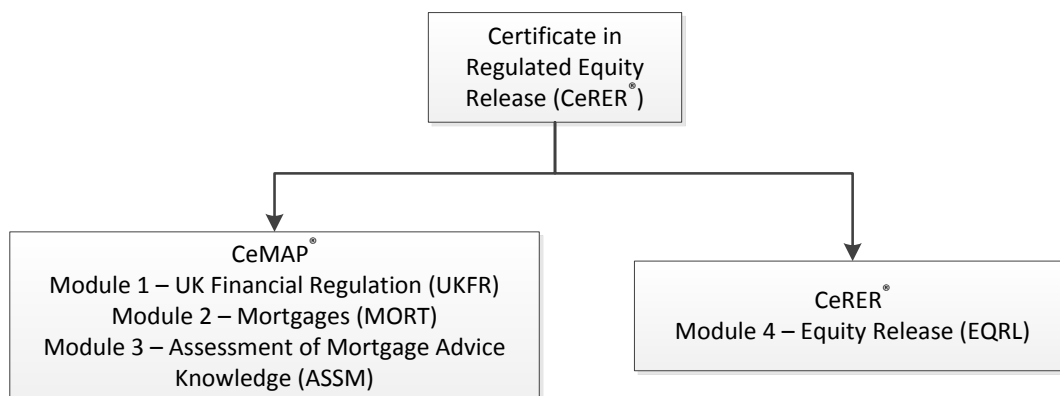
Certificate in Regulated Equity Release (CeRER®)

CeMAP®
Module 1 – UK Financial Regulation (UKFR)
Module 2 – Mortgages (MORT)
Module 3 – Assessment of Mortgage Advice Knowledge (ASSM)

CeRER®
Module 4 – Equity Release (EQRL)